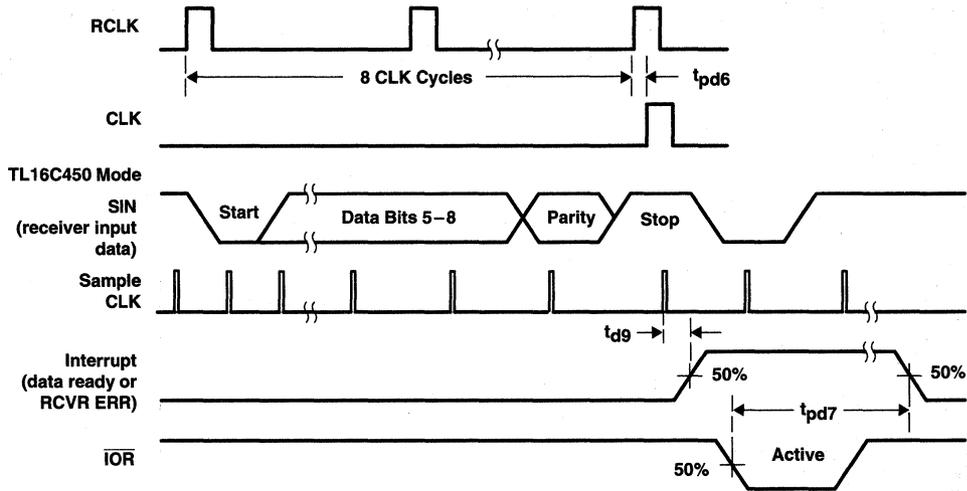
RCLK

8 CLK Cycles

$t_{pd6}$

CLK

TL16C450 Mode

SIN (receiver input data)

Start

Data Bits 5−8

Parity

Stop

Sample CLK

$t_{d9}$

Interrupt (data ready or RCVR ERR)

50%

50%

$t_{pd7}$

$\overline{IOR}$

50%

Active